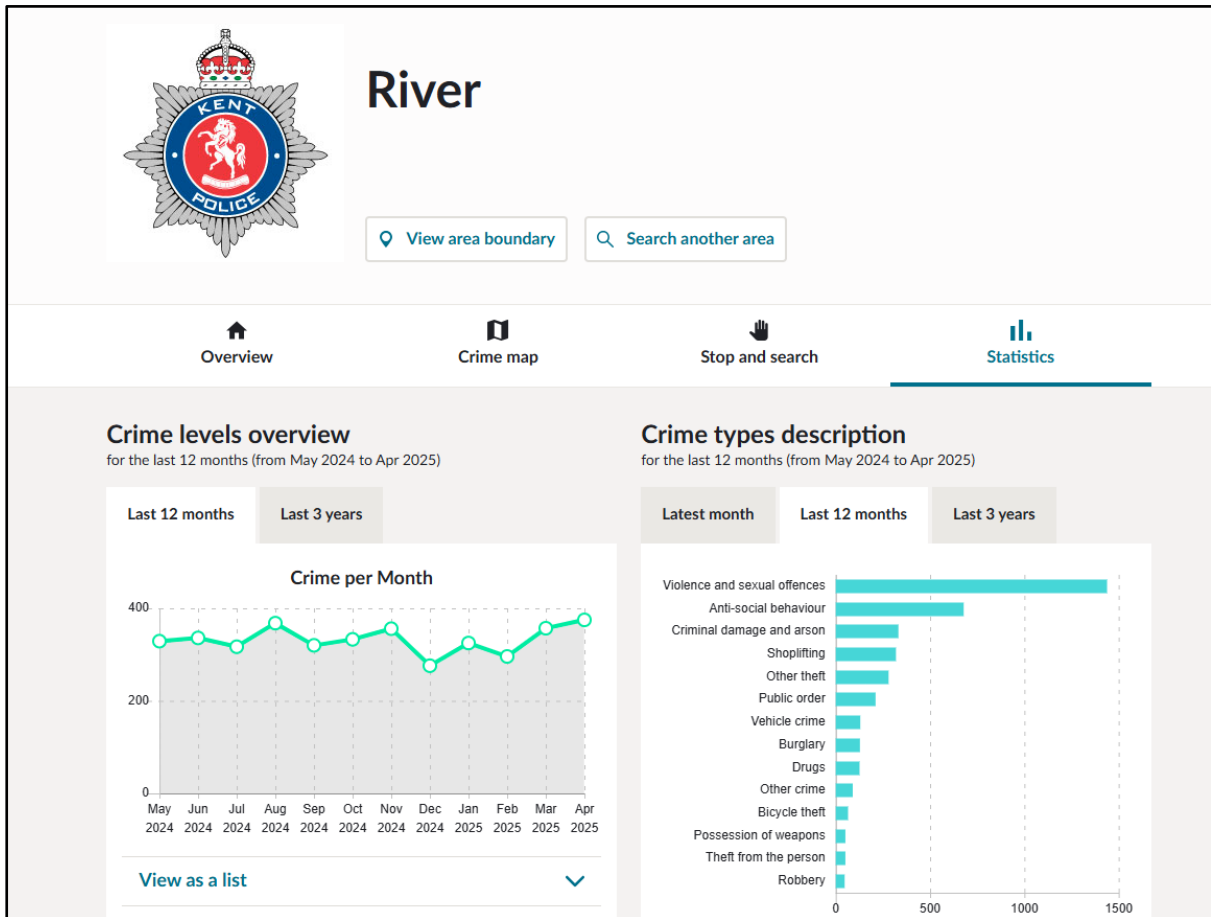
KENT POLICE

River

View area boundary

Search another area

Overview

Crime map

Stop and search

Statistics

Crime levels overview
for the last 12 months (from May 2024 to Apr 2025)

Last 12 months | Last 3 years

Crime per Month

400
200
0

May 2024, Jun 2024, Jul 2024, Aug 2024, Sep 2024, Oct 2024, Nov 2024, Dec 2024, Jan 2025, Feb 2025, Mar 2025, Apr 2025

View as a list

Crime types description
for the last 12 months (from May 2024 to Apr 2025)

Latest month | Last 12 months | Last 3 years

Violence and sexual offences
Anti-social behaviour
Criminal damage and arson
Shoplifting
Other theft
Public order
Vehicle crime
Burglary
Drugs
Other crime
Bicycle theft
Possession of weapons
Theft from the person
Robbery

0 500 1000 1500